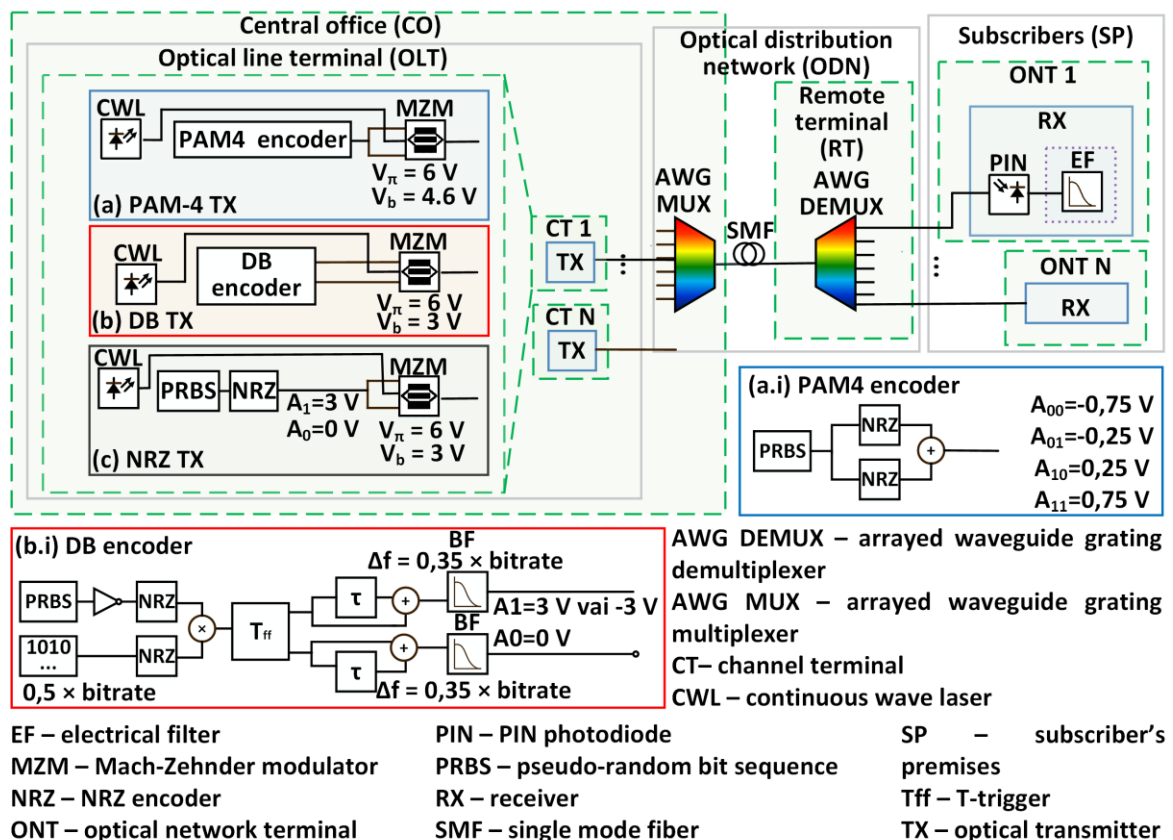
Central office (CO)

Optical line terminal (OLT)

CWL

PAM4 encoder

MZM

$V_{\pi}$ = 6 V
$V_b$ = 4.6 V

(a) PAM-4 TX

CWL

DB encoder

MZM

$V_{\pi}$ = 6 V
$V_b$ = 3 V

(b) DB TX

CWL

PRBS

NRZ

$A_1$=3 V
$A_0$=0 V

MZM

$V_{\pi}$ = 6 V
$V_b$ = 3 V

(c) NRZ TX

CT 1

TX

CT N

TX

Optical distribution network (ODN)

AWG MUX

SMF

Remote terminal (RT)

AWG DEMUX

Subscribers (SP)

ONT 1

RX

PIN

EF

ONT N

RX

(a.i) PAM4 encoder

PRBS

NRZ

NRZ

$A_{00}$=-0,75 V
$A_{01}$=-0,25 V
$A_{10}$=0,25 V
$A_{11}$=0,75 V

(b.i) DB encoder

PRBS

NRZ

1010 ...

NRZ

0,5 × bitrate

$T_{ff}$

τ

τ

BF

Δf = 0,35 × bitrate

A1=3 V vai -3 V

BF

A0=0 V

Δf = 0,35 × bitrate

AWG DEMUX – arrayed waveguide grating demultiplexer

AWG MUX – arrayed waveguide grating multiplexer

CT– channel terminal

CWL – continuous wave laser

EF – electrical filter

MZM – Mach-Zehnder modulator

NRZ – NRZ encoder

ONT – optical network terminal

PIN – PIN photodiode

PRBS – pseudo-random bit sequence

RX – receiver

SMF – single mode fiber

SP – subscriber's premises

Tff – T-trigger

TX – optical transmitter